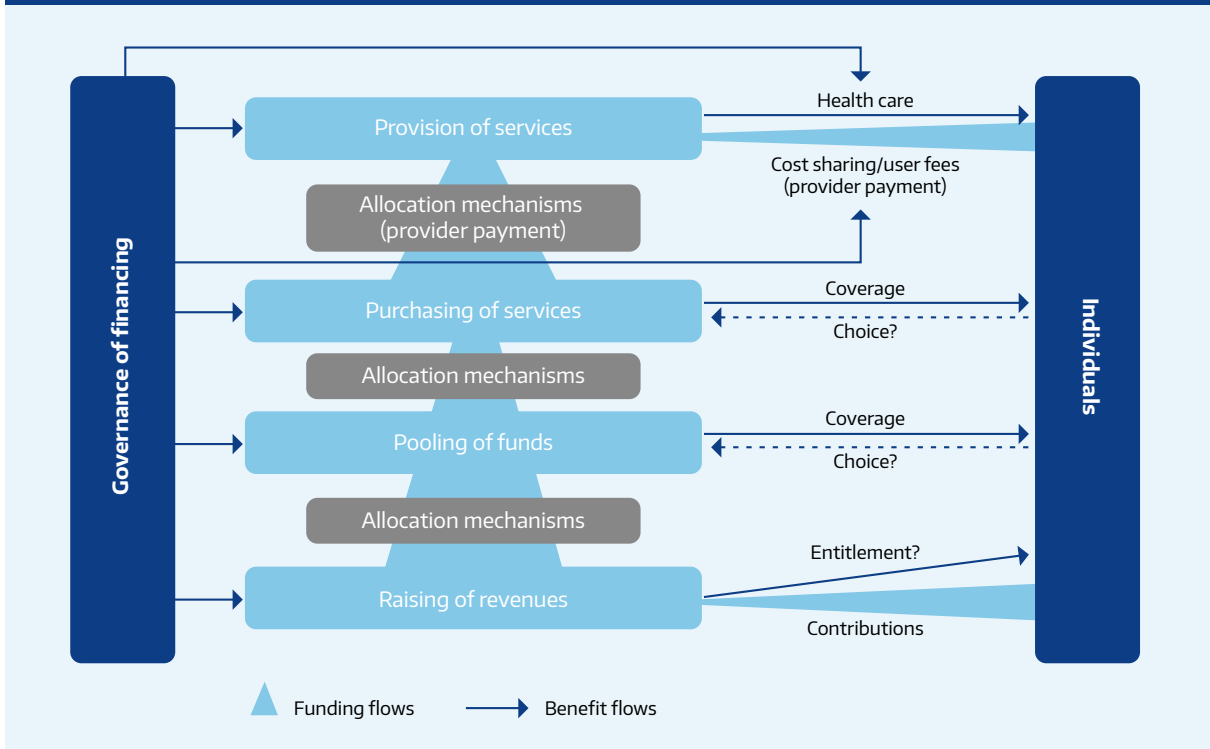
Governance of financing

Provision of services

Allocation mechanisms (provider payment)

Purchasing of services

Allocation mechanisms

Pooling of funds

Allocation mechanisms

Raising of revenues

Health care

Cost sharing/user fees (provider payment)

Coverage

Choice?

Coverage

Choice?

Entitlement?

Contributions

Individuals

Funding flows

Benefit flows